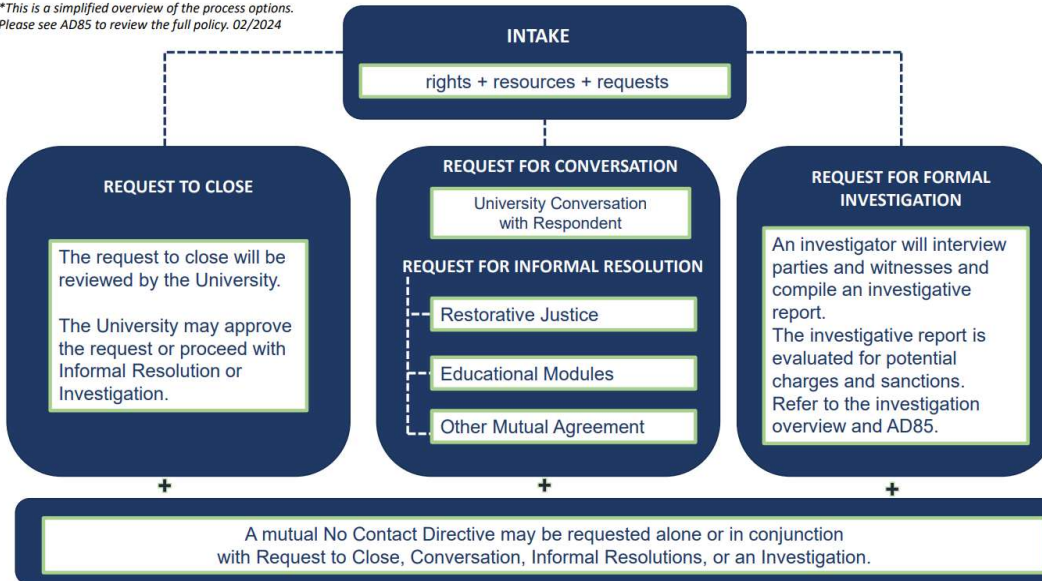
*This is a simplified overview of the process options. Please see AD85 to review the full policy. 02/2024

INTAKE

rights + resources + requests

REQUEST TO CLOSE

The request to close will be reviewed by the University.

The University may approve the request or proceed with Informal Resolution or Investigation.

REQUEST FOR CONVERSATION

University Conversation with Respondent

REQUEST FOR INFORMAL RESOLUTION

Restorative Justice

Educational Modules

Other Mutual Agreement

REQUEST FOR FORMAL INVESTIGATION

An investigator will interview parties and witnesses and compile an investigative report.
The investigative report is evaluated for potential charges and sanctions.
Refer to the investigation overview and AD85.

+

+

+

A mutual No Contact Directive may be requested alone or in conjunction with Request to Close, Conversation, Informal Resolutions, or an Investigation.